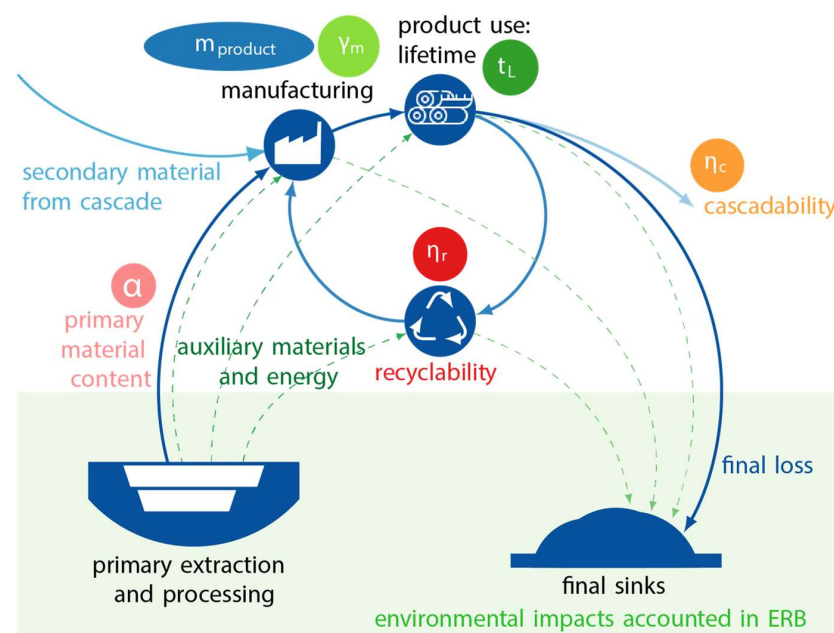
$m_{product}$

$\gamma_m$

product use: lifetime

$t_L$

manufacturing

secondary material from cascade

$\eta_c$

cascadability

$\eta_r$

$\alpha$

primary material content

auxiliary materials and energy

recyclability

final loss

primary extraction and processing

final sinks

environmental impacts accounted in ERB